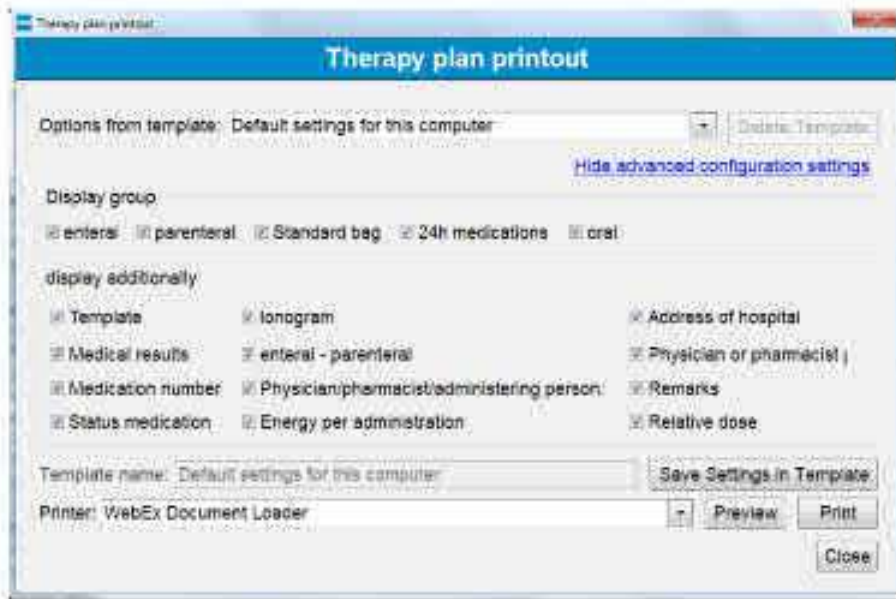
Therapy plan printout

Therapy plan printout

Options from template: Default settings for this computer

Delete Template

Hide advanced configuration settings

Display group

enteral  parenteral  Standard bag  24h medications  oral

display additionally

Template  Ionogram  Address of hospital

Medical results  enteral - parenteral  Physician or pharmacist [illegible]

Medication number  Physician/pharmacist/administering person  Remarks

Status medication  Energy per administration  Relative dose

Template name: Default settings for this computer

Save Settings in Template

Printer: WebEx Document Loader

Preview  Print

Close